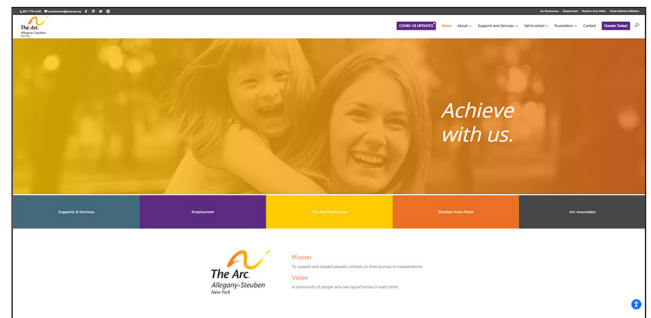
607-776-4190 | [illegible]@thearcas.org

Arc Businesses | Employment | Steuben Area Rides | Grace Harbor Athletic

The Arc Allegany-Steuben New York

COVID-19 UPDATES | Home | About | Supports and Services | Get Involved | Foundation | Contact | Donate Today!

Achieve with us.

Supports & Services | Employment | The Arc Businesses | Steuben Area Rides | Arc Associates

The Arc Allegany-Steuben New York

Mission

To support and respect people's choices on their journey to independence.

Vision

A community of people who see opportunities in each other.